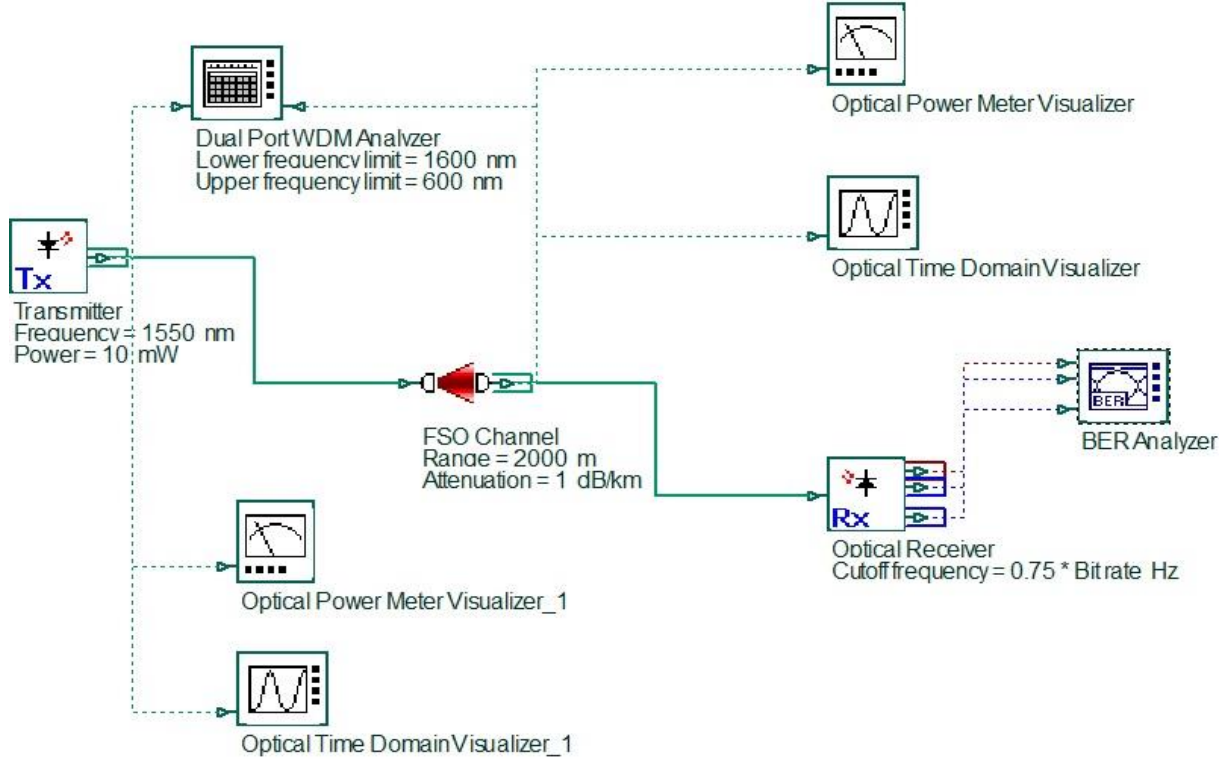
Dual Port WDM Analyzer
Lower frequency limit = 1600 nm
Upper frequency limit = 600 nm

Optical Power Meter Visualizer

Optical Time Domain Visualizer

Tx
Transmitter
Frequency = 1550 nm
Power = 10 mW

FSO Channel
Range = 2000 m
Attenuation = 1 dB/km

BER
BER Analyzer

Rx
Optical Receiver
Cutoff frequency = 0.75 * Bit rate Hz

Optical Power Meter Visualizer_1

Optical Time Domain Visualizer_1